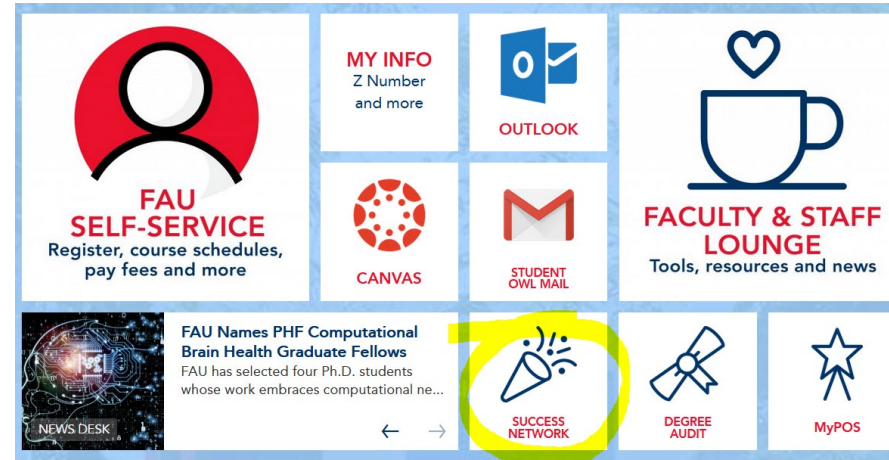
FAU SELF-SERVICE
Register, course schedules, pay fees and more

MY INFO
Z Number and more

OUTLOOK

FACULTY & STAFF LOUNGE
Tools, resources and news

CANVAS

STUDENT OWL MAIL

NEWS DESK

FAU Names PHF Computational Brain Health Graduate Fellows
FAU has selected four Ph.D. students whose work embraces computational ne...

SUCCESS NETWORK

DEGREE AUDIT

MyPOS